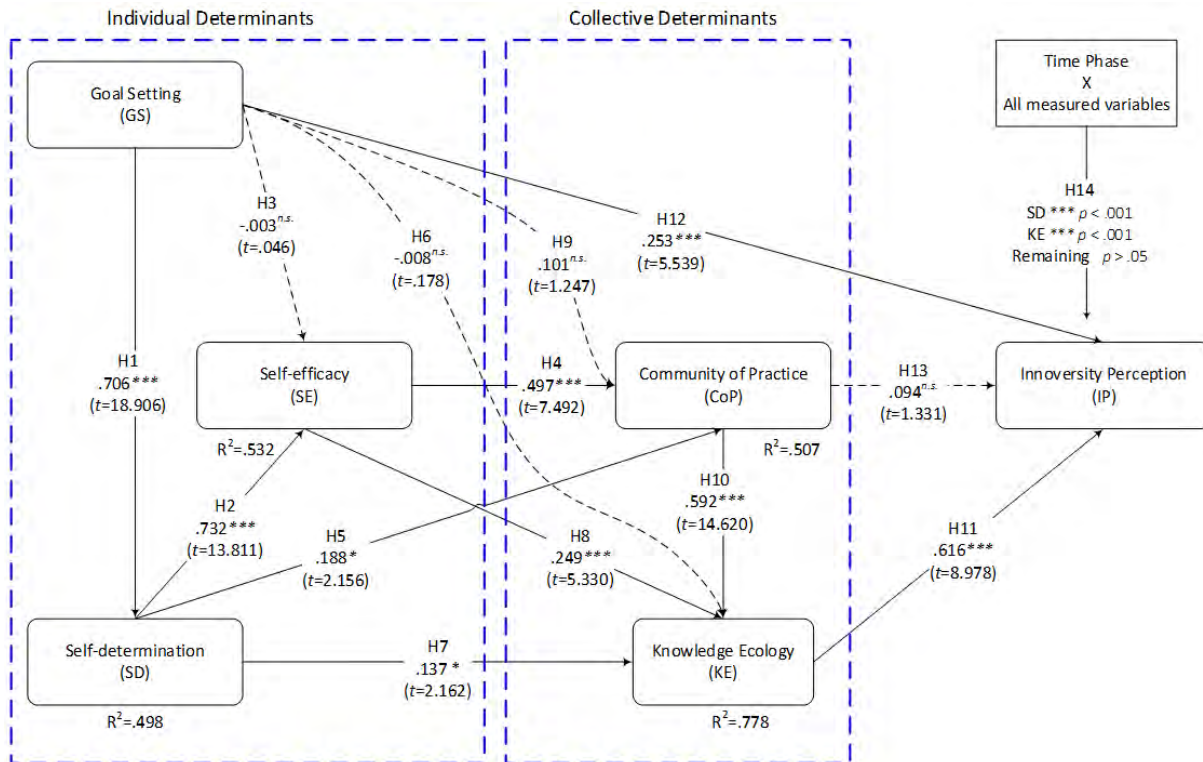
Individual Determinants

Collective Determinants

Time Phase
X
All measured variables

Goal Setting
(GS)

H3
$-.003^{n.s.}$
($t$=.046)

H6
$-.008^{n.s.}$
($t$=.178)

H9
$.101^{n.s.}$
($t$=1.247)

H12
.253***
($t$=5.539)

H14
SD *** $p$ < .001
KE *** $p$ < .001
Remaining $p$ > .05

H1
.706***
($t$=18.906)

Self-efficacy
(SE)

H4
.497***
($t$=7.492)

Community of Practice
(CoP)

H13
$.094^{n.s.}$
($t$=1.331)

Innoversity Perception
(IP)

$R^2$=.532

$R^2$=.507

H2
.732***
($t$=13.811)

H5
.188*
($t$=2.156)

H8
.249***
($t$=5.330)

H10
.592***
($t$=14.620)

H11
.616***
($t$=8.978)

Self-determination
(SD)

H7
.137 *
($t$=2.162)

Knowledge Ecology
(KE)

$R^2$=.498

$R^2$=.778